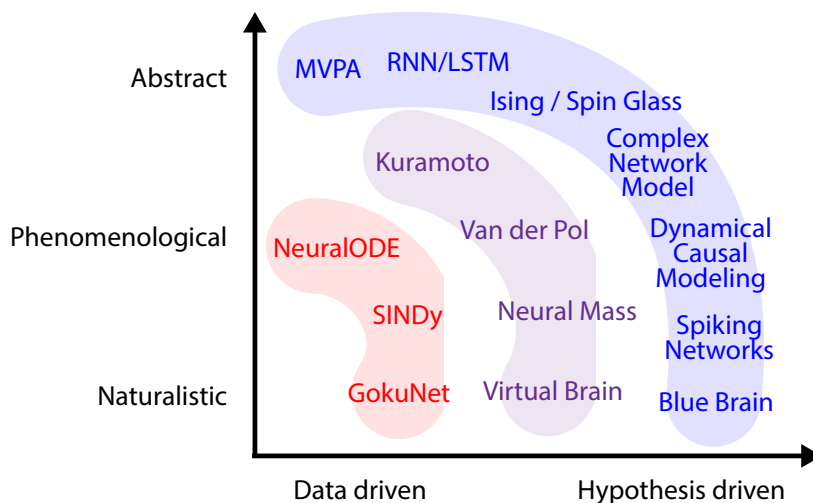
Abstract

Phenomenological

Naturalistic

MVPA
RNN/LSTM
Ising / Spin Glass
Complex Network Model
Dynamical Causal Modeling
Spiking Networks
Blue Brain

Kuramoto
Van der Pol
Neural Mass
Virtual Brain

NeuralODE
SINDy
GokuNet

Data driven
Hypothesis driven